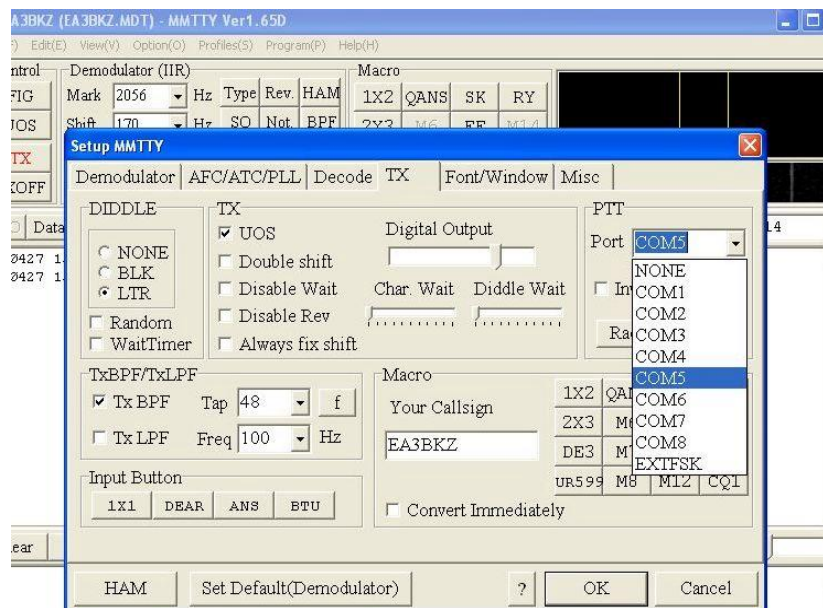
A3BKZ (EA3BKZ.MDT) - MMTTY Ver1.65D

) Edit(E) View(V) Option(O) Profiles(S) Program(P) Help(H)

ntrol
FIG
UOS
TX
XOFF

Demodulator (IIR)
Mark 2056 Hz Type Rev. HAM
Shift 170 Hz SQ Not. BPF

Macro
1X2 QANS SK RY
2X3 M6 EE M14

Data
0427 1
0427 1

14

ear

Setup MMTTY

Demodulator | AFC/ATC/PLL | Decode | TX | Font/Window | Misc

DIDDLE
NONE
BLK
LTR
Random
WaitTimer

TX
UOS
Double shift
Disable Wait
Disable Rev
Always fix shift

Digital Output

Char. Wait Diddle Wait

PTT
Port COM5

In
Ra

NONE
COM1
COM2
COM3
COM4
COM5
COM6
COM7
COM8
EXTFSK

TxBPF/TxLPF
Tx BPF Tap 48 f
Tx LPF Freq 100 Hz

Macro
Your Callsign
EA3BKZ

1X2 QA
2X3 M
DE3 M
UR599 M8 M12 CQ1

Input Button
1X1 DEAR ANS BTU

Convert Immediately

HAM Set Default(Demodulator) ? OK Cancel